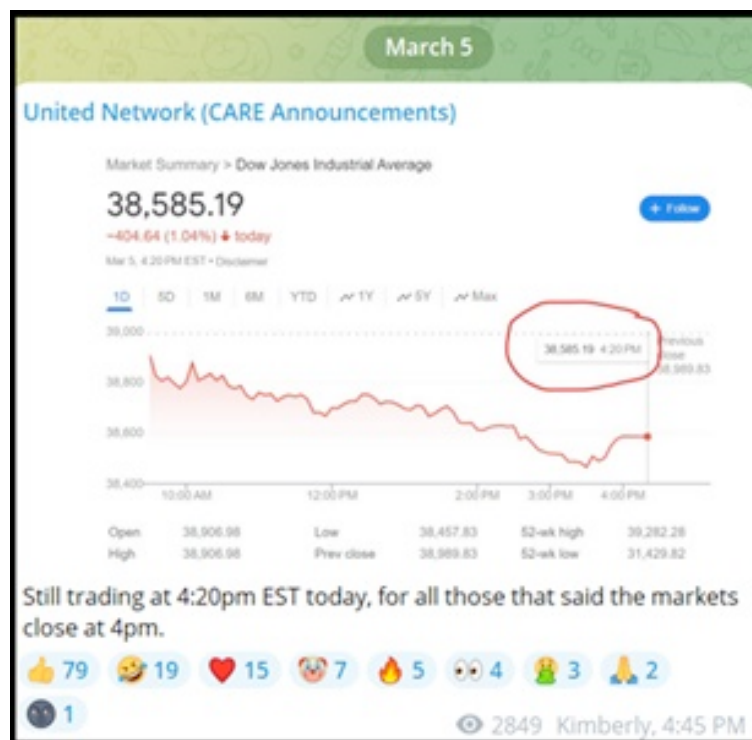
March 5

United Network (CARE Announcements)

Market Summary > Dow Jones Industrial Average

38,585.19

−404.64 (1.04%) ↓ today

Mar 5, 4:20 PM EST • Disclaimer

+ Follow

1D 5D 1M 6M YTD 1Y 5Y Max

39,000

38,800

38,600

38,400

38,585.19 4:20 PM

Previous close 38,989.83

10:00 AM 12:00 PM 2:00 PM 3:00 PM 4:00 PM

| Open | 38,906.98 | Low | 38,457.83 | 52-wk high | 39,282.28 |
|---|---|---|---|---|---|
| High | 38,906.98 | Prev close | 38,989.83 | 52-wk low | 31,429.82 |

Still trading at 4:20pm EST today, for all those that said the markets close at 4pm.

👍 79 🤣 19 ❤️ 15 7 🔥 5 👀 4 🤮 3 🙏 2 1

2849 Kimberly, 4:45 PM